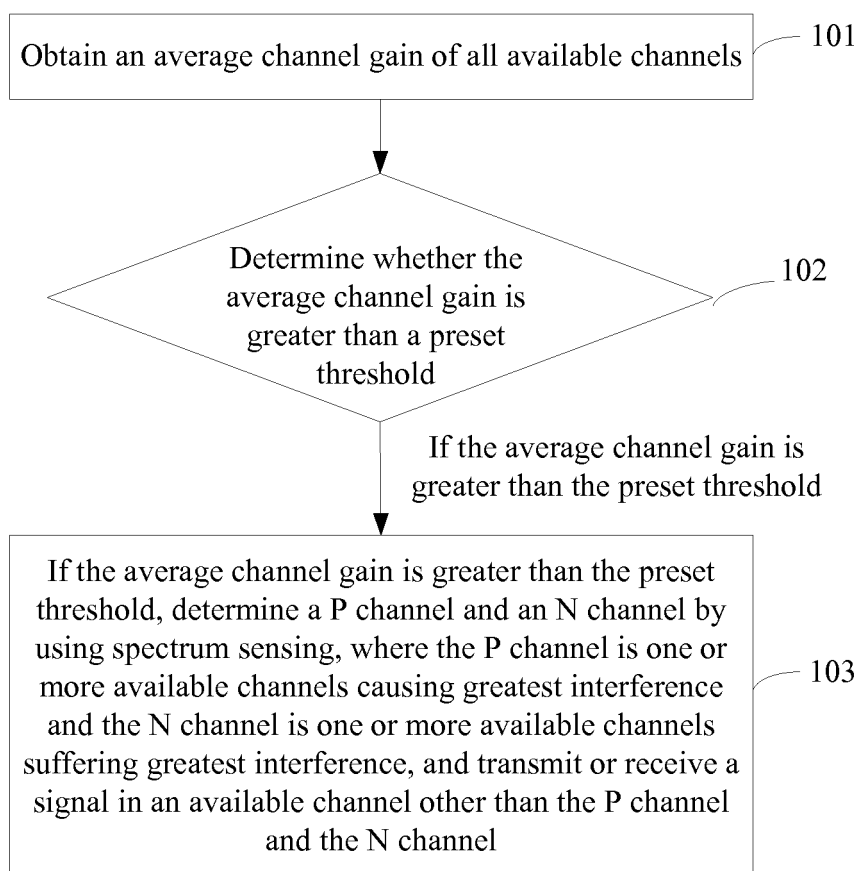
Obtain an average channel gain of all available channels

101

Determine whether the average channel gain is greater than a preset threshold

102

If the average channel gain is greater than the preset threshold

If the average channel gain is greater than the preset threshold, determine a P channel and an N channel by using spectrum sensing, where the P channel is one or more available channels causing greatest interference and the N channel is one or more available channels suffering greatest interference, and transmit or receive a signal in an available channel other than the P channel and the N channel

103